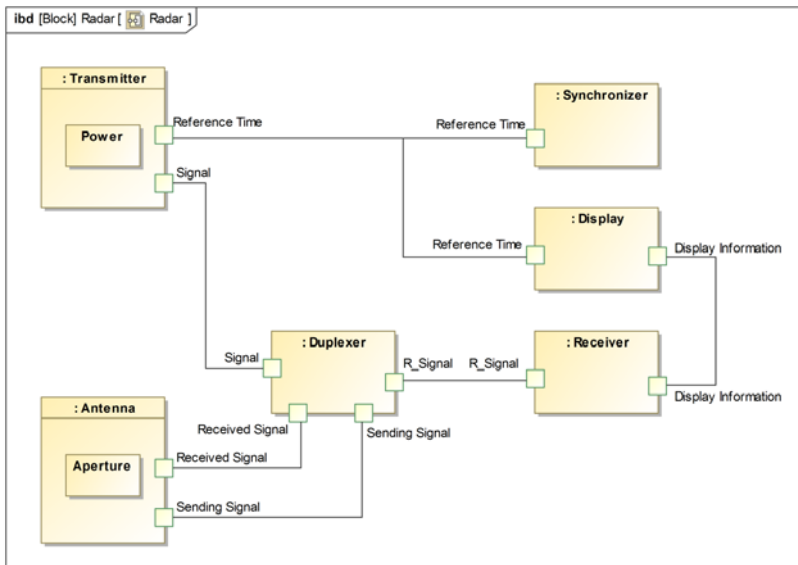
ibd [Block] Radar [ Radar ]

: Transmitter

Power

Reference Time

Signal

Reference Time

: Synchronizer

: Display

Reference Time

Display Information

Signal

: Duplexer

R_Signal

R_Signal

: Receiver

Display Information

: Antenna

Aperture

Received Signal

Received Signal

Sending Signal

Sending Signal